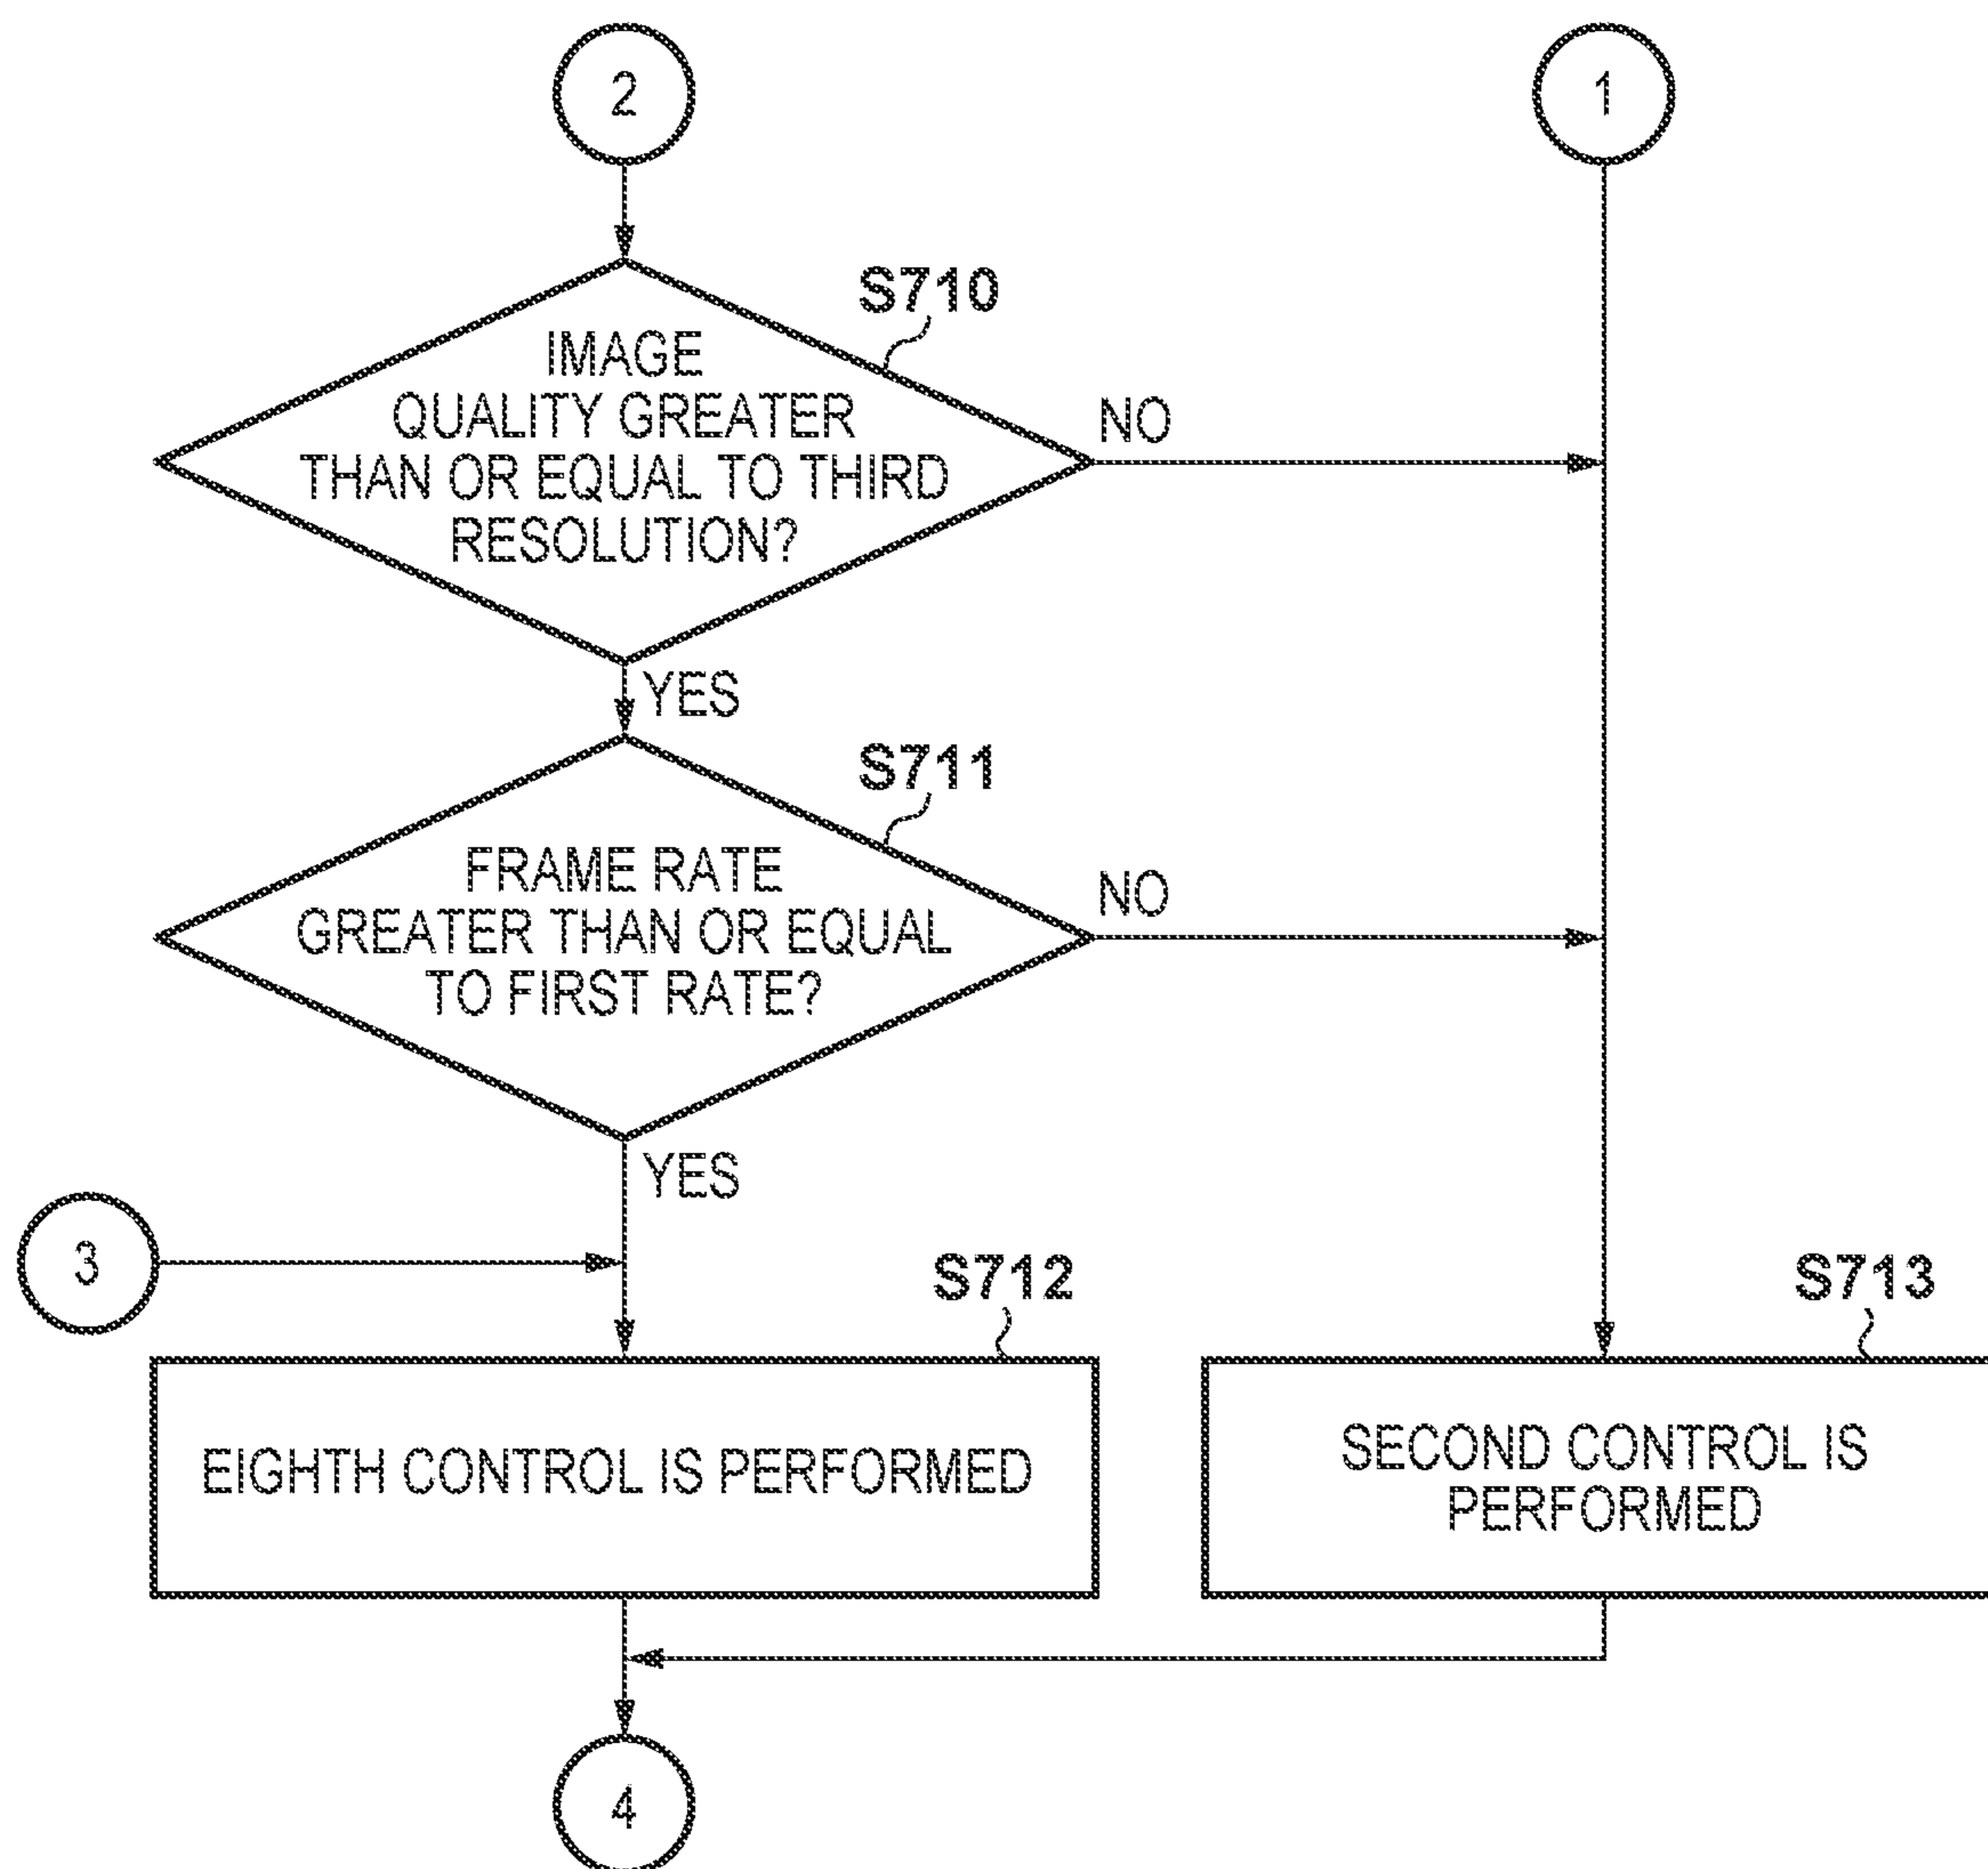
2

1

S710

IMAGE QUALITY GREATER THAN OR EQUAL TO THIRD RESOLUTION?

NO

YES

S711

FRAME RATE GREATER THAN OR EQUAL TO FIRST RATE?

NO

YES

3

S712

EIGHTH CONTROL IS PERFORMED

S713

SECOND CONTROL IS PERFORMED

4